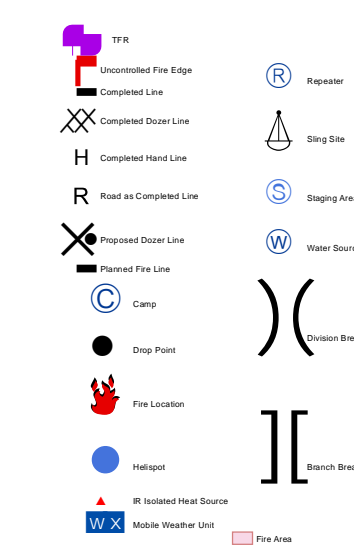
TFR

Uncontrolled Fire Edge

Completed Line

Completed Dozer Line

H Completed Hand Line

R Road as Completed Line

Proposed Dozer Line

Planned Fire Line

C Camp

Drop Point

Fire Location

Helispot

IR Isolated Heat Source

W X Mobile Weather Unit

Fire Area

R Repeater

Sling Site

S Staging Are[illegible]

W Water Sourc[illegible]

Division Bre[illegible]

Branch Brea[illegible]